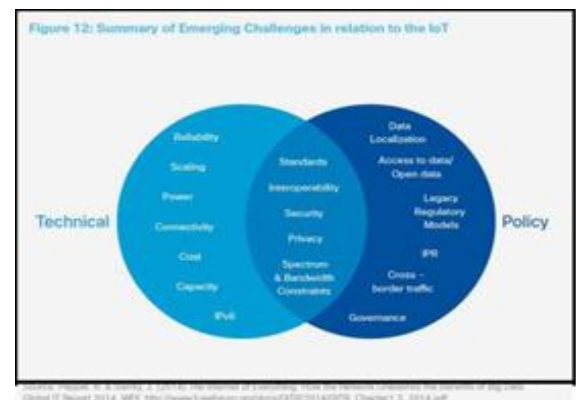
Figure 12: Summary of Emerging Challenges in relation to the IoT

Technical

Reliability

Scaling

Power

Connectivity

Cost

Capacity

IPv6

Standards

Interoperability

Security

Privacy

Spectrum & Bandwidth Constraints

Data Localization

Access to data/ Open data

Legacy Regulatory Models

IPR

Cross - border traffic

Governance

Policy

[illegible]